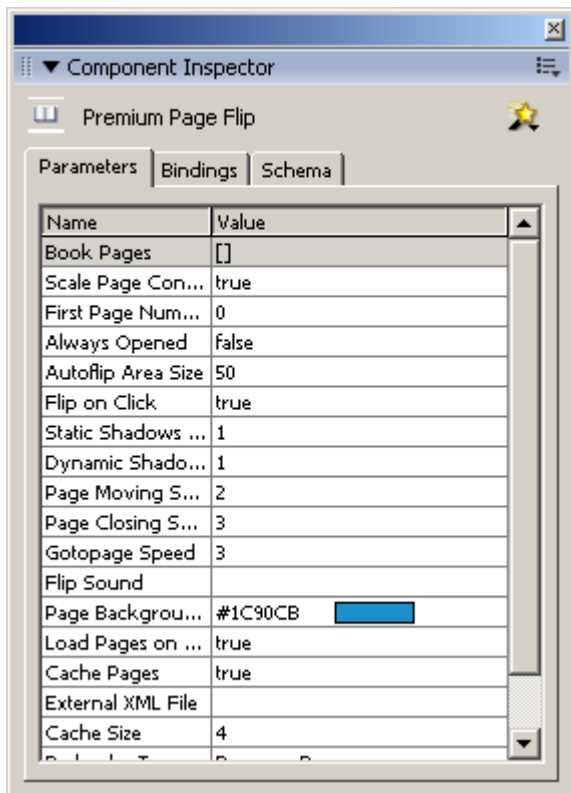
▼ Component Inspector

Premium Page Flip

Parameters | Bindings | Schema

| Name | Value |
|---|---|
| Book Pages | [] |
| Scale Page Con... | true |
| First Page Num... | 0 |
| Always Opened | false |
| Autoflip Area Size | 50 |
| Flip on Click | true |
| Static Shadows ... | 1 |
| Dynamic Shado... | 1 |
| Page Moving S... | 2 |
| Page Closing S... | 3 |
| Gotopage Speed | 3 |
| Flip Sound | |
| Page Backgrou... | #1C90CB |
| Load Pages on ... | true |
| Cache Pages | true |
| External XML File | |
| Cache Size | 4 |
| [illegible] | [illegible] |